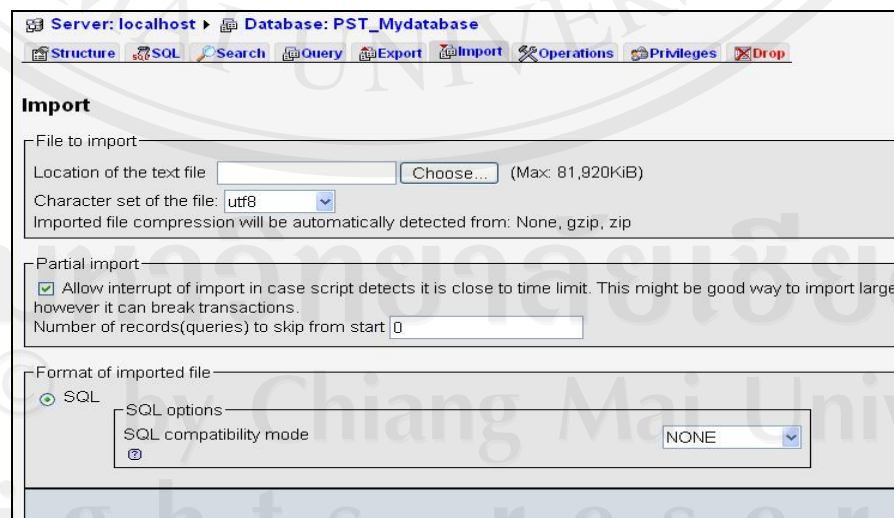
Server: localhost ▸ Database: PST_Mydatabase

Structure SQL Search Query Export Import Operations Privileges Drop

Import

File to import

Location of the text file Choose... (Max: 81,920KiB)

Character set of the file: utf8

Imported file compression will be automatically detected from: None, gzip, zip

Partial import

☑ Allow interrupt of import in case script detects it is close to time limit. This might be good way to import large however it can break transactions.

Number of records(queries) to skip from start 0

Format of imported file

SQL

SQL options

SQL compatibility mode NONE

Copyright by Chiang Mai University